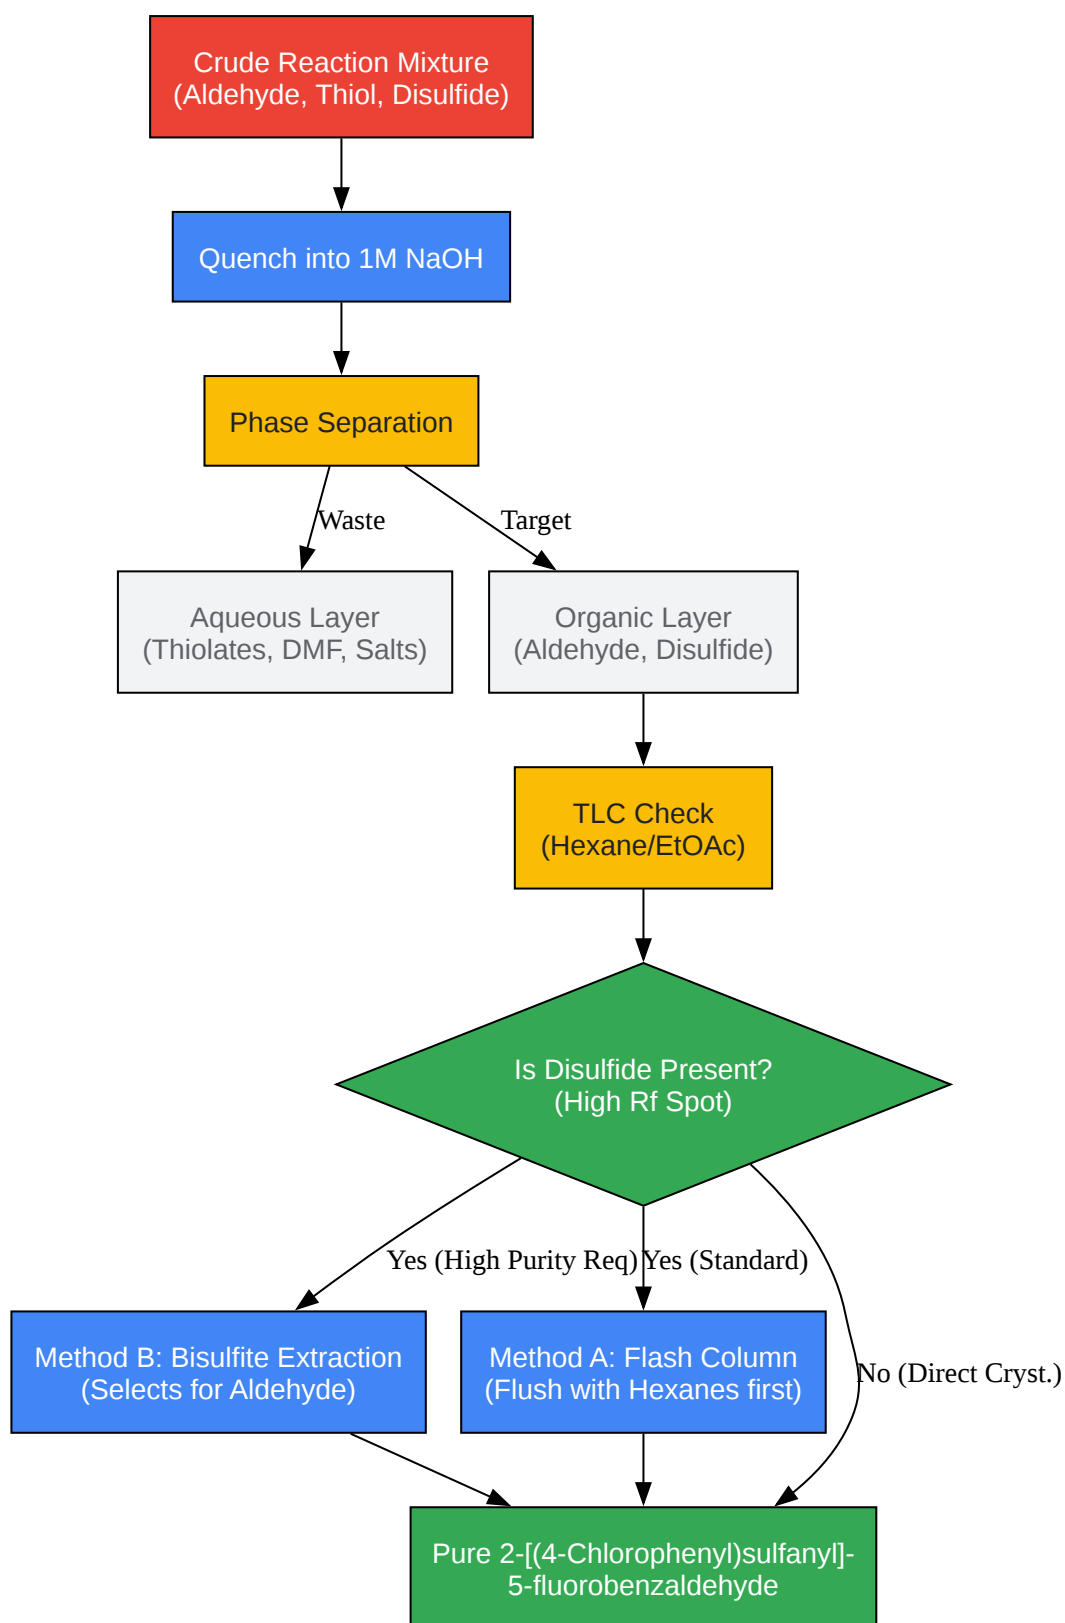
Crude Reaction Mixture
(Aldehyde, Thiol, Disulfide)

Quench into 1M NaOH

Phase Separation

Waste

Target

Aqueous Layer
(Thiolates, DMF, Salts)

Organic Layer
(Aldehyde, Disulfide)

TLC Check
(Hexane/EtOAc)

Is Disulfide Present?
(High Rf Spot)

Yes (High Purity Req)

Yes (Standard)

No (Direct Cryst.)

Method B: Bisulfite Extraction
(Selects for Aldehyde)

Method A: Flash Column
(Flush with Hexanes first)

Pure 2-[(4-Chlorophenyl)sulfanyl]-5-fluorobenzaldehyde